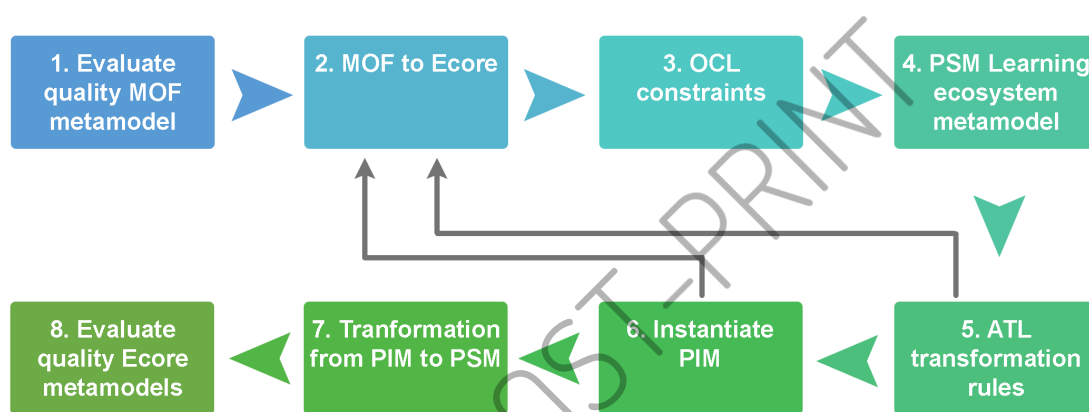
1. Evaluate quality MOF metamodel

2. MOF to Ecore

3. OCL constraints

4. PSM Learning ecosystem metamodel

5. ATL transformation rules

6. Instantiate PIM

7. Tranformation from PIM to PSM

8. Evaluate quality Ecore metamodels

OST-PRINT